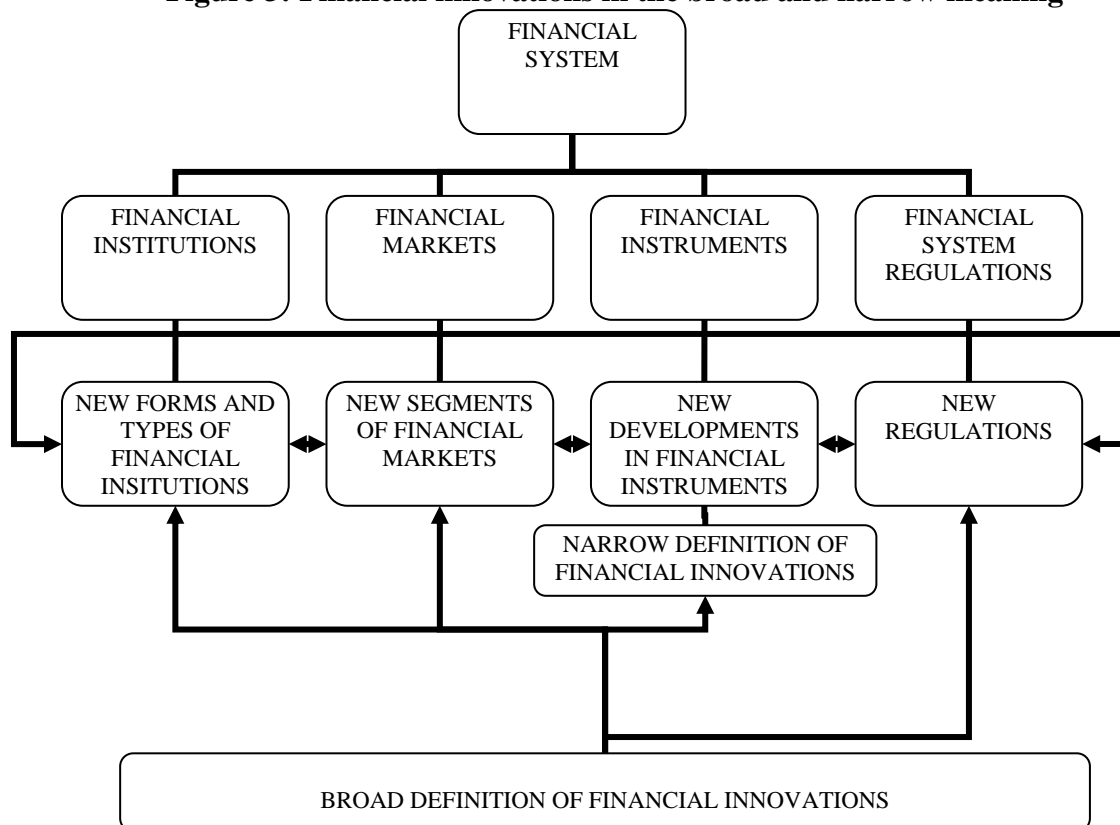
Figure 3: Financial innovations in the broad and narrow meaning

FINANCIAL SYSTEM

FINANCIAL INSTITUTIONS

FINANCIAL MARKETS

FINANCIAL INSTRUMENTS

FINANCIAL SYSTEM REGULATIONS

NEW FORMS AND TYPES OF FINANCIAL INSITUTIONS

NEW SEGMENTS OF FINANCIAL MARKETS

NEW DEVELOPMENTS IN FINANCIAL INSTRUMENTS

NEW REGULATIONS

NARROW DEFINITION OF FINANCIAL INNOVATIONS

BROAD DEFINITION OF FINANCIAL INNOVATIONS